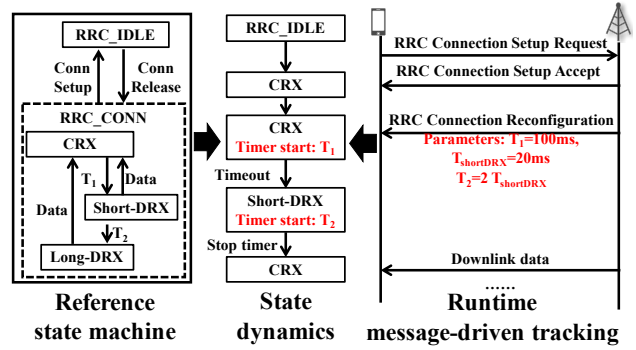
RRC_IDLE

Conn Setup

Conn Release

RRC_CONN

CRX

$T_1$

Data

Short-DRX

Data

$T_2$

Long-DRX

Reference state machine

RRC_IDLE

CRX

CRX

Timer start: $T_1$

Timeout

Short-DRX

Timer start: $T_2$

Stop timer

CRX

State dynamics

RRC Connection Setup Request

RRC Connection Setup Accept

RRC Connection Reconfiguration

Parameters: $T_1$=100ms, $T_{shortDRX}$=20ms

$T_2$=2 $T_{shortDRX}$

Downlink data

......

Runtime message-driven tracking